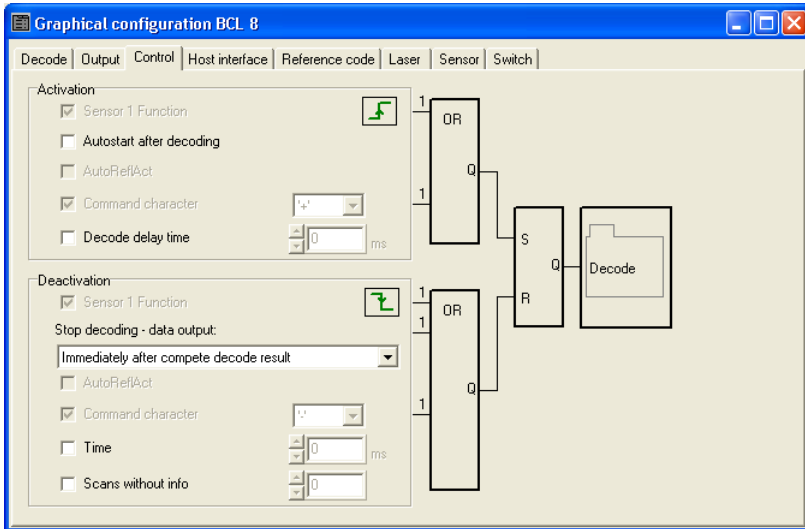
Graphical configuration BCL 8

Decode | Output | Control | Host interface | Reference code | Laser | Sensor | Switch

Activation

Sensor 1 Function

Autostart after decoding

AutoReflAct

Command character '+'

Decode delay time 0 ms

Deactivation

Sensor 1 Function

Stop decoding - data output:

Immediately after compete decode result

AutoReflAct

Command character '-'

Time 0 ms

Scans without info 0

1 OR Q 1

S Q R

Decode

1 OR 1 Q 1